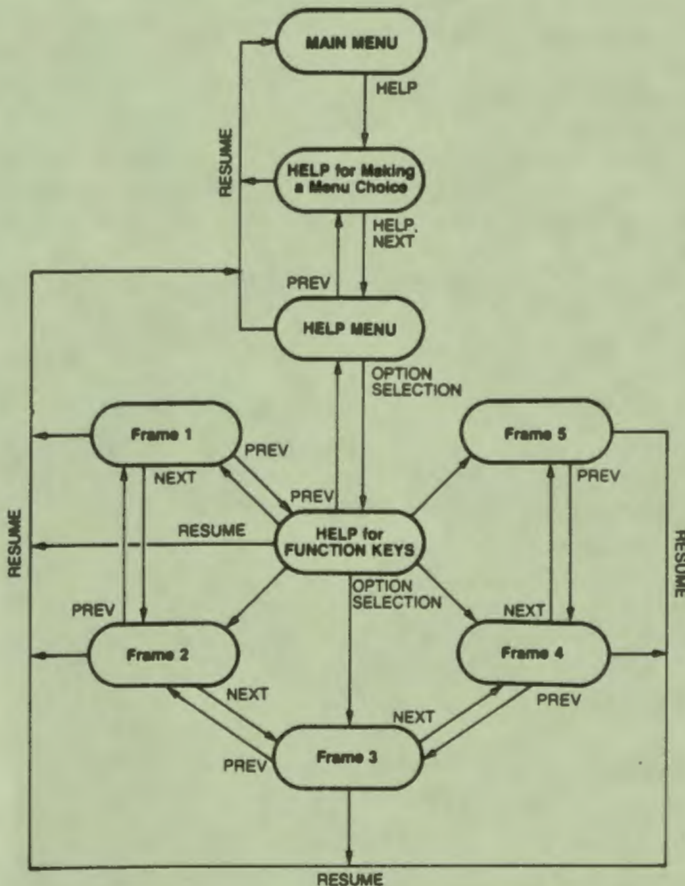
MAIN MENU

HELP

RESUME

HELP for Making a Menu Choice

HELP, NEXT

PREV

HELP MENU

OPTION SELECTION

Frame 1

PREV

NEXT

PREV

Frame 5

PREV

RESUME

HELP for FUNCTION KEYS

RESUME

RESUME

OPTION SELECTION

PREV

NEXT

Frame 2

Frame 4

NEXT

PREV

NEXT

Frame 3

PREV

RESUME